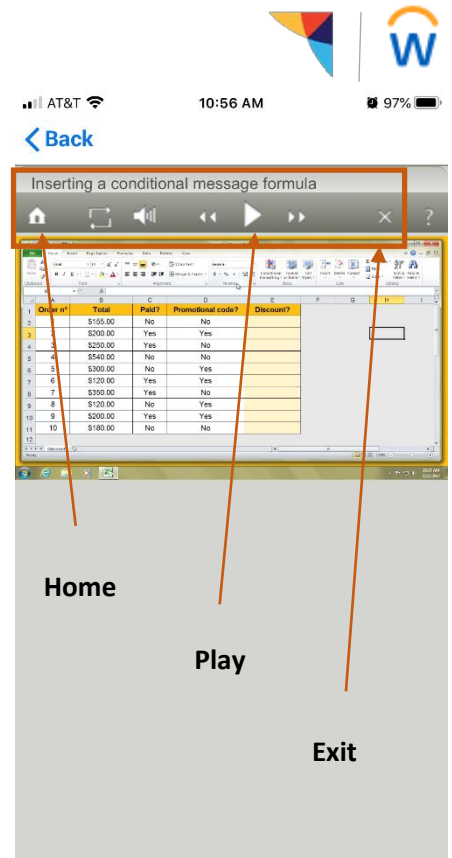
AT&T 10:56 AM 97%

< Back

Inserting a conditional message formula

?

| | A | B | C | D | E |
|---|---|---|---|---|---|
| 1 | Order n° | Total | Paid? | Promotional code? | Discount? |
| 2 | 1 | $155.00 | No | No | |
| 3 | 2 | $200.00 | Yes | Yes | |
| 4 | 3 | $250.00 | Yes | No | |
| 5 | 4 | $540.00 | No | No | |
| 6 | 5 | $300.00 | No | Yes | |
| 7 | 6 | $120.00 | Yes | Yes | |
| 8 | 7 | $350.00 | Yes | No | |
| 9 | 8 | $120.00 | No | Yes | |
| 10 | 9 | $200.00 | Yes | Yes | |
| 11 | 10 | $180.00 | No | No | |

Home

Play

Exit